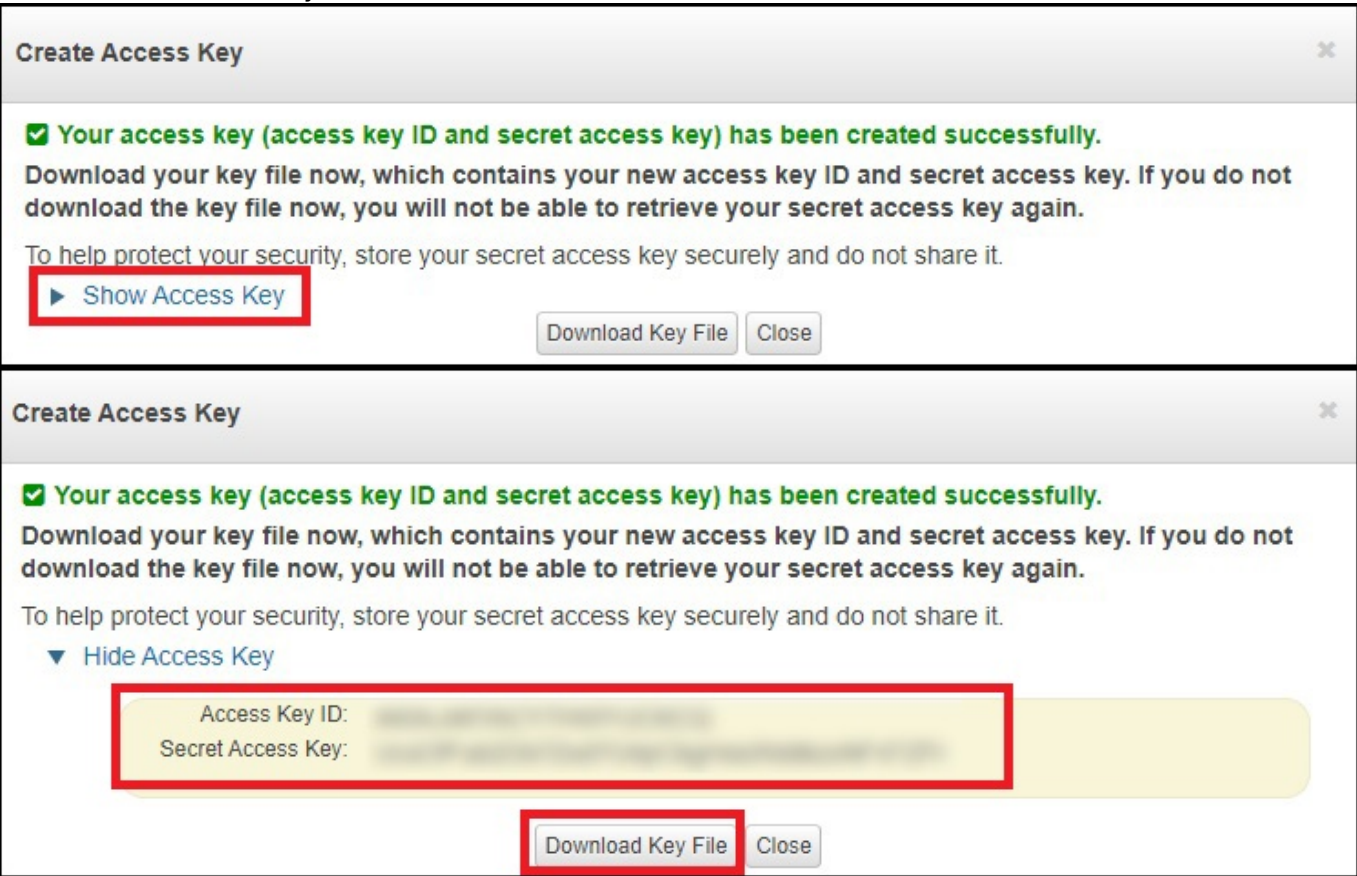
Create Access Key

×

Your access key (access key ID and secret access key) has been created successfully.

Download your key file now, which contains your new access key ID and secret access key. If you do not download the key file now, you will not be able to retrieve your secret access key again.

To help protect your security, store your secret access key securely and do not share it.

▶ Show Access Key

Download Key File Close

Create Access Key

×

Your access key (access key ID and secret access key) has been created successfully.

Download your key file now, which contains your new access key ID and secret access key. If you do not download the key file now, you will not be able to retrieve your secret access key again.

To help protect your security, store your secret access key securely and do not share it.

▼ Hide Access Key

Access Key ID: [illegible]
Secret Access Key: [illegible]

Download Key File Close